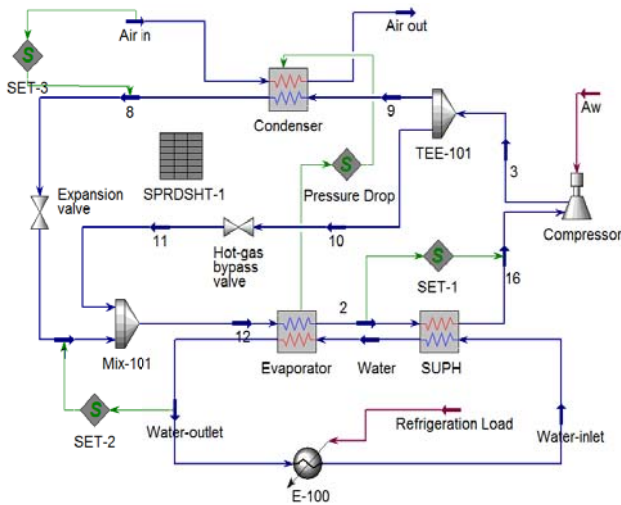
Air in

Air out

SET-3

8

Condenser

9

TEE-101

Aw

SPRDSHT-1

Pressure Drop

3

Expansion valve

Compressor

11

Hot-gas bypass valve

10

SET-1

16

Mix-101

12

2

Evaporator

Water

SUPH

SET-2

Water-outlet

Refrigeration Load

Water-inlet

E-100